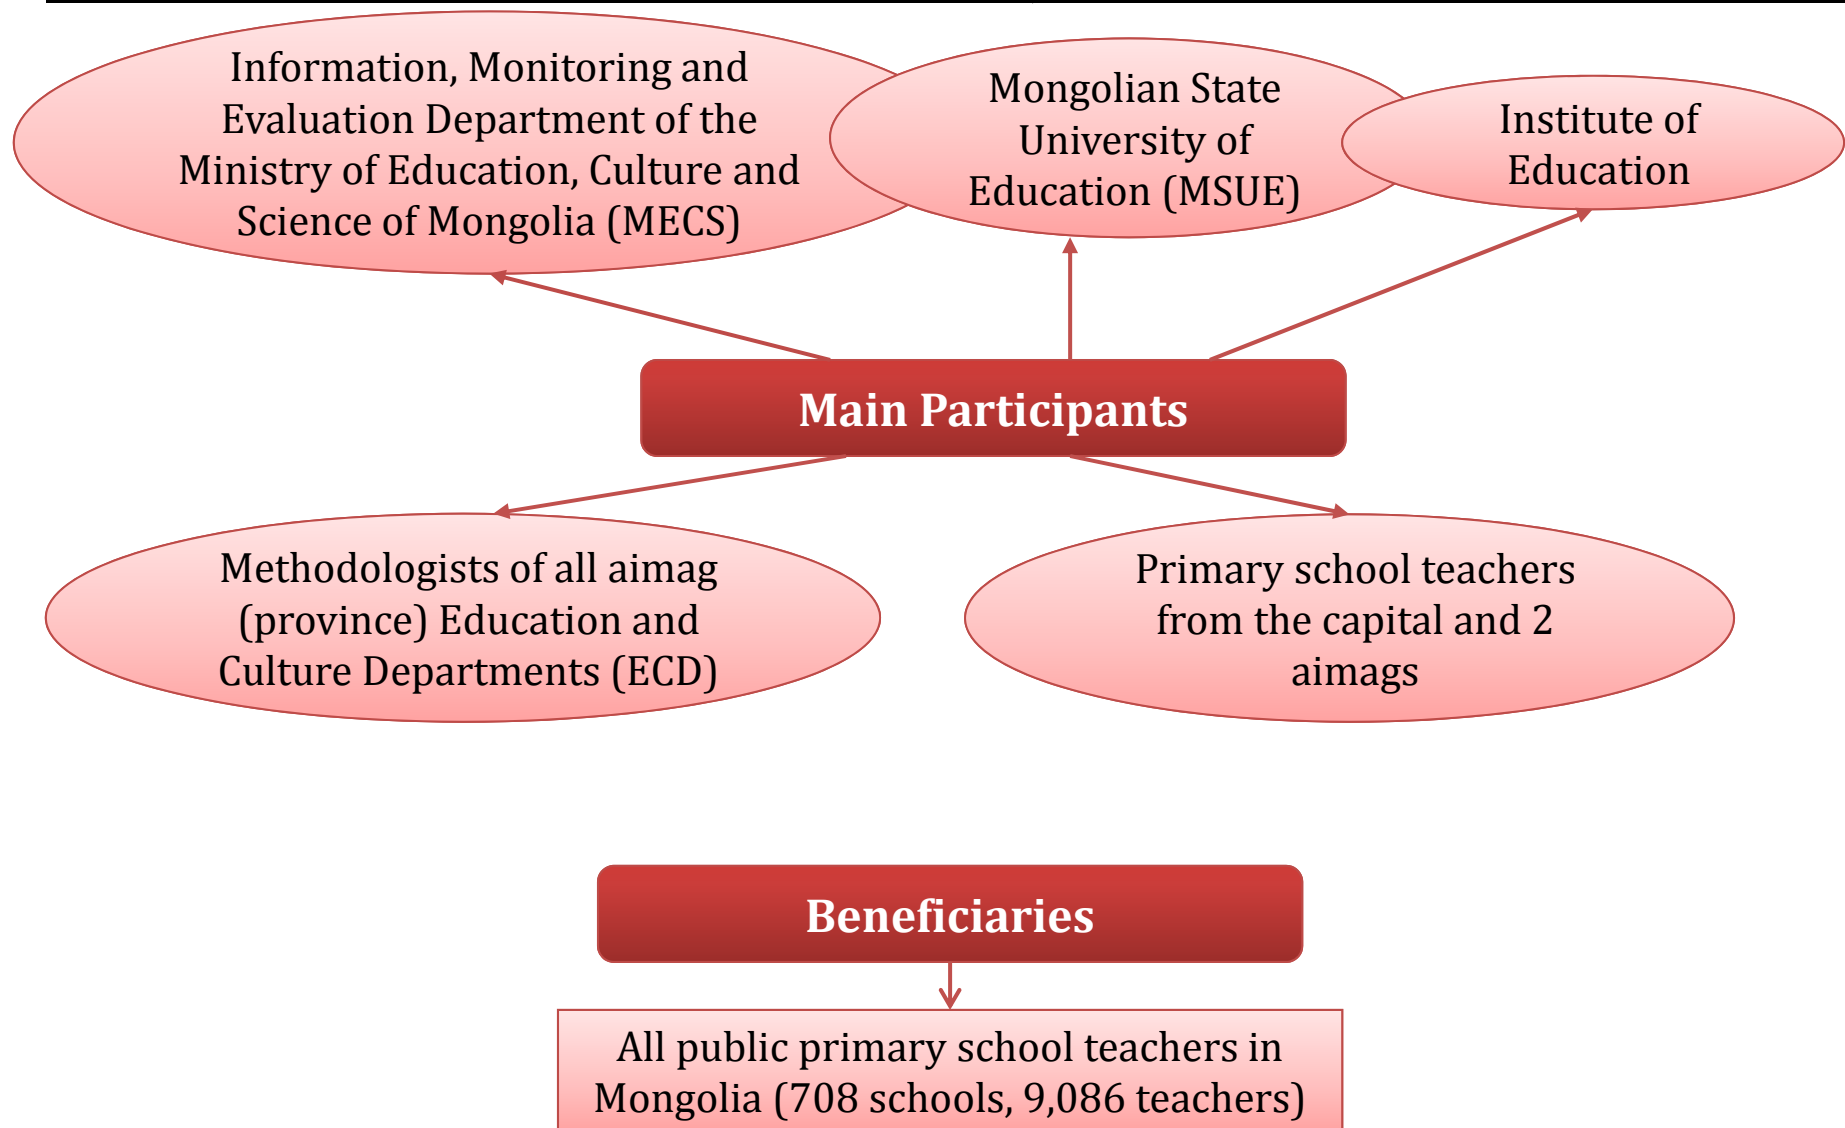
Information, Monitoring and Evaluation Department of the Ministry of Education, Culture and Science of Mongolia (MECS)

Mongolian State University of Education (MSUE)

Institute of Education

Main Participants

Methodologists of all aimag (province) Education and Culture Departments (ECD)

Primary school teachers from the capital and 2 aimags

Beneficiaries

All public primary school teachers in Mongolia (708 schools, 9,086 teachers)